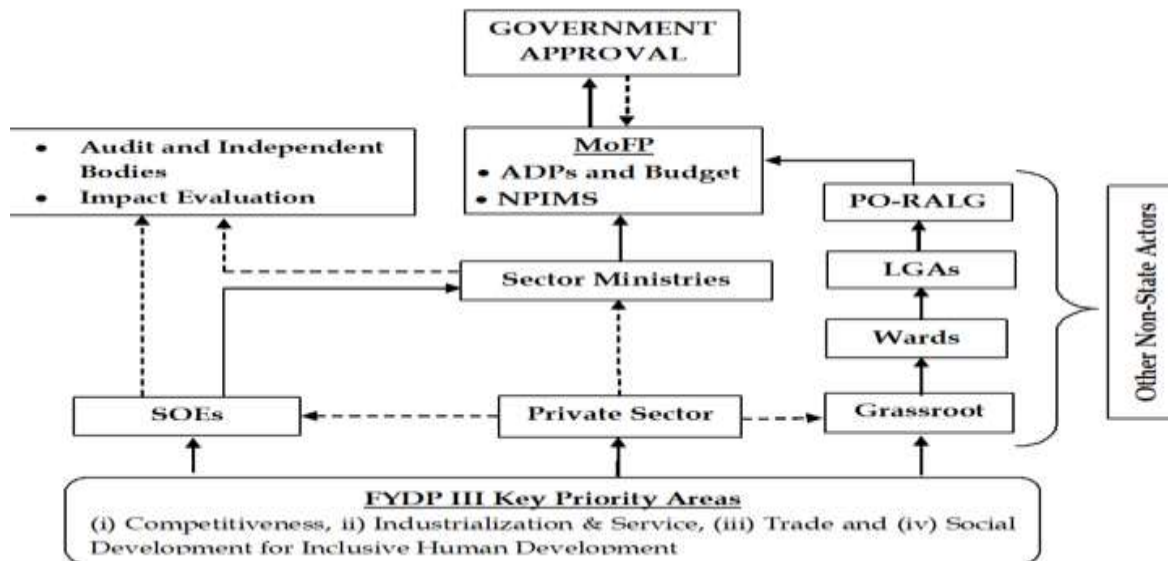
GOVERNMENT APPROVAL

• Audit and Independent Bodies
• Impact Evaluation

MoFP
• ADPs and Budget
• NPIMS

PO-RALG

LGAs

Wards

Grassroot

Other Non-State Actors

Sector Ministries

SOEs

Private Sector

FYDP III Key Priority Areas
(i) Competitiveness, ii) Industrialization & Service, (iii) Trade and (iv) Social Development for Inclusive Human Development